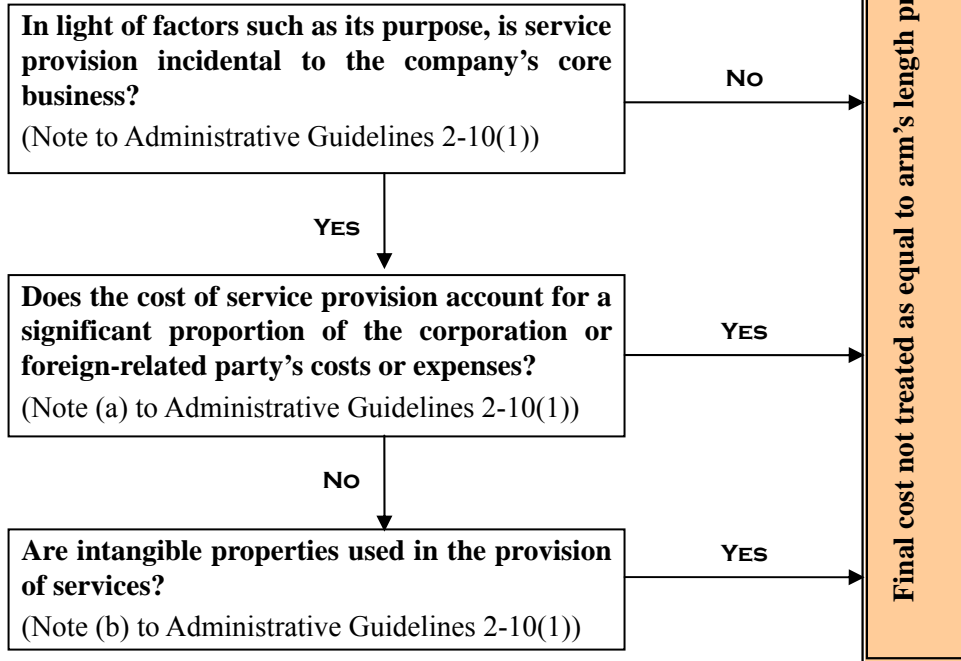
In light of factors such as its purpose, is service provision incidental to the company's core business?
(Note to Administrative Guidelines 2-10(1))

No

Yes

Does the cost of service provision account for a significant proportion of the corporation or foreign-related party's costs or expenses?
(Note (a) to Administrative Guidelines 2-10(1))

Yes

No

Are intangible properties used in the provision of services?
(Note (b) to Administrative Guidelines 2-10(1))

Yes

Final cost not treated as equal to arm's length p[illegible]